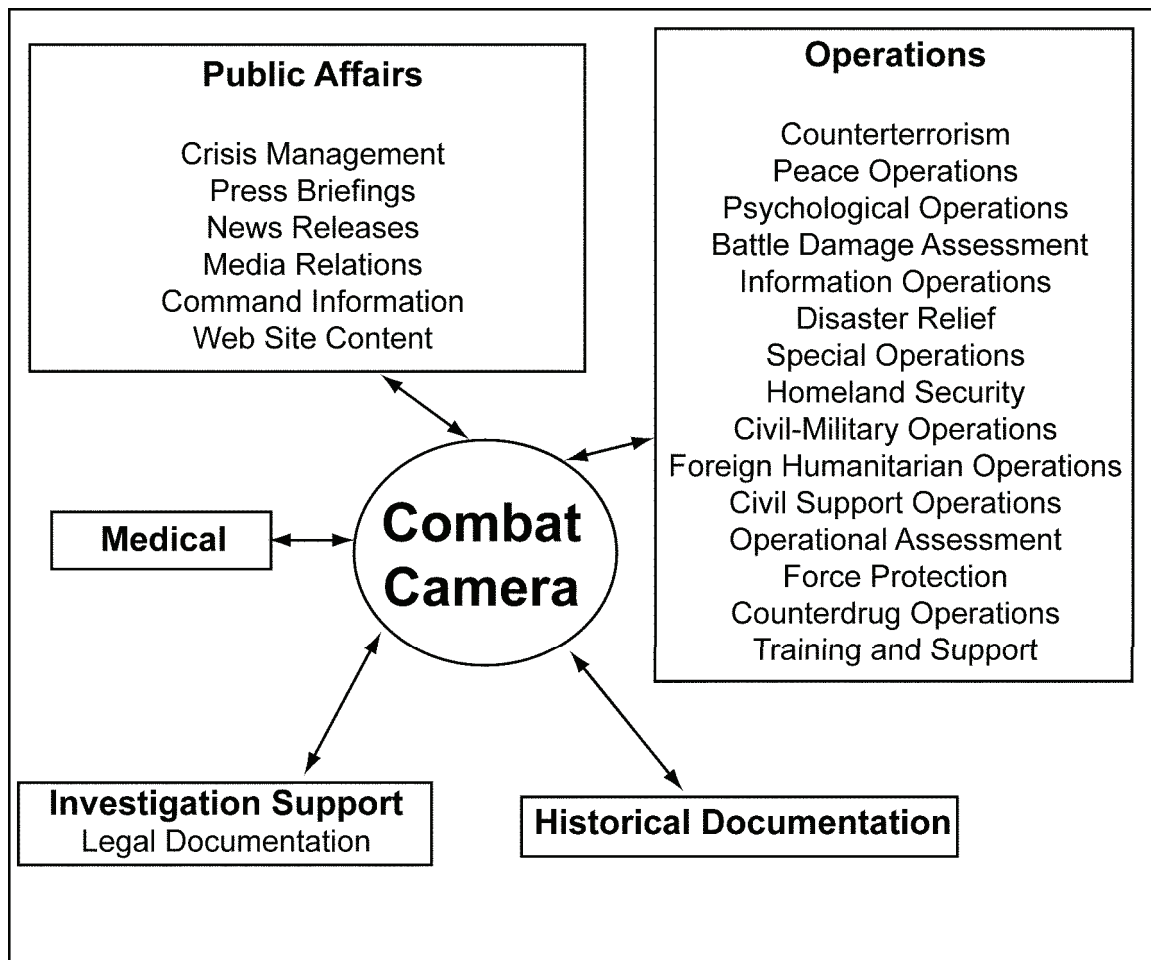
Public Affairs

Crisis Management
Press Briefings
News Releases
Media Relations
Command Information
Web Site Content

Operations

Counterterrorism
Peace Operations
Psychological Operations
Battle Damage Assessment
Information Operations
Disaster Relief
Special Operations
Homeland Security
Civil-Military Operations
Foreign Humanitarian Operations
Civil Support Operations
Operational Assessment
Force Protection
Counterdrug Operations
Training and Support

Medical

Combat Camera

Investigation Support
Legal Documentation

Historical Documentation